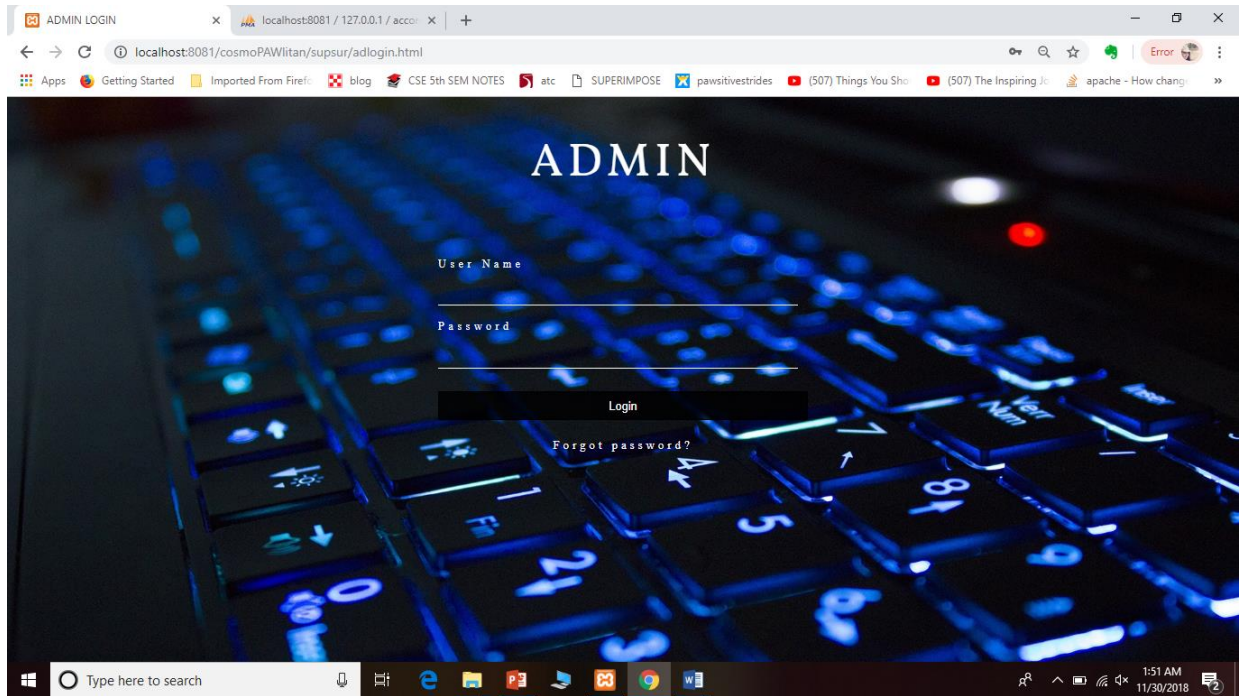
ADMIN LOGIN ×
localhost:8081 / 127.0.0.1 / acco ×
+

localhost:8081/cosmoPAWlitan/supsur/adlogin.html

Error

Apps
Getting Started
Imported From Firefo
blog
CSE 5th SEM NOTES
atc
SUPERIMPOSE
pawsitivestrides
(507) Things You Sho
(507) The Inspiring Jo
apache - How chang
»

ADMIN

User Name

Password

Login

Forgot password?

Type here to search

1:51 AM
11/30/2018